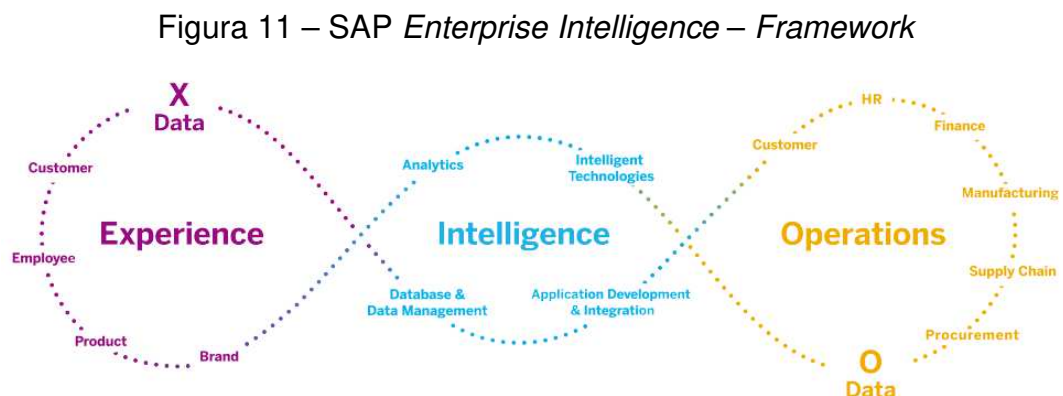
Figura 11 – SAP *Enterprise Intelligence* – *Framework*

X
Data

Customer

Experience

Employee

Product

Brand

Analytics

Intelligent Technologies

Intelligence

Database & Data Management

Application Development & Integration

Customer

HR

Finance

Manufacturing

Operations

Supply Chain

Procurement

O
Data